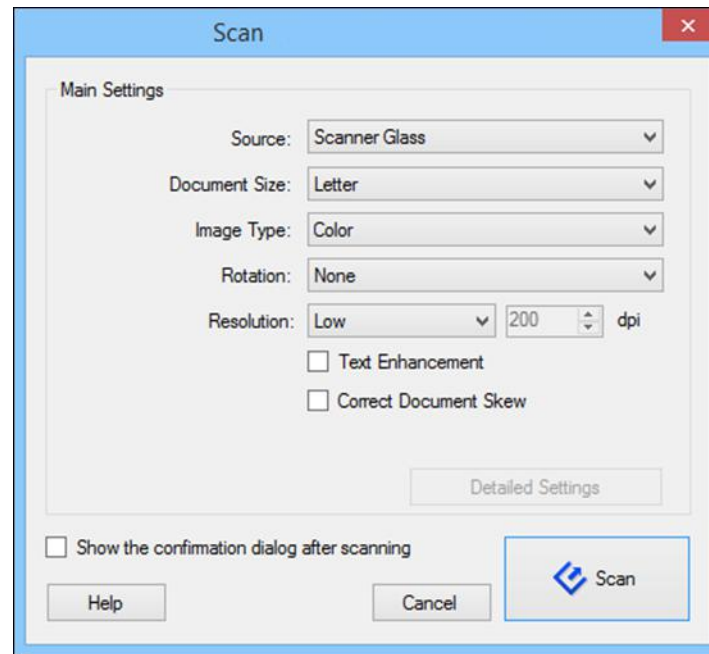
Scan

Main Settings

Source: Scanner Glass

Document Size: Letter

Image Type: Color

Rotation: None

Resolution: Low 200 dpi

Text Enhancement

Correct Document Skew

Detailed Settings

Show the confirmation dialog after scanning

Scan

Help

Cancel